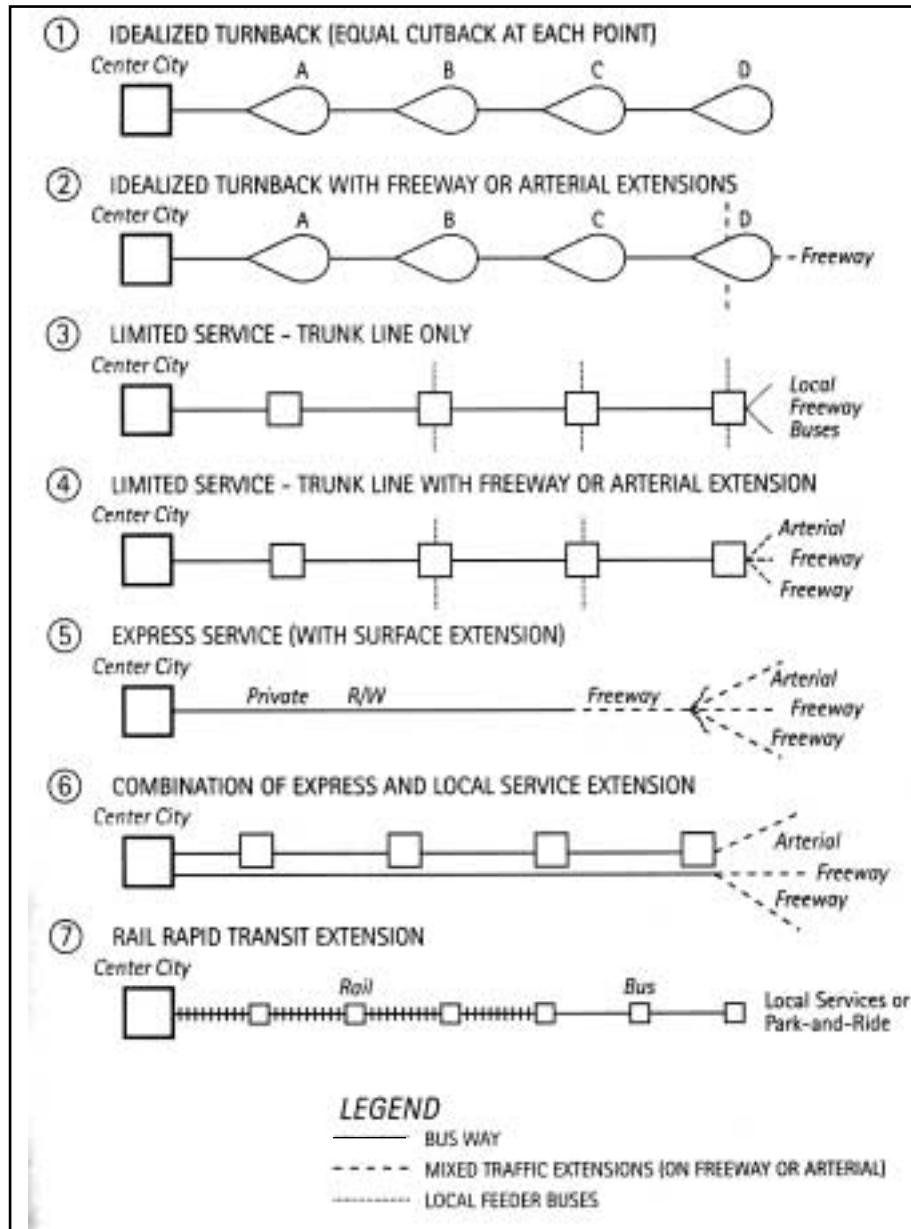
① IDEALIZED TURNBACK (EQUAL CUTBACK AT EACH POINT)

Center City

A

B

C

D

② IDEALIZED TURNBACK WITH FREEWAY OR ARTERIAL EXTENSIONS

Center City

A

B

C

D

Freeway

③ LIMITED SERVICE - TRUNK LINE ONLY

Center City

Local Freeway Buses

④ LIMITED SERVICE - TRUNK LINE WITH FREEWAY OR ARTERIAL EXTENSION

Center City

Arterial

Freeway

Freeway

⑤ EXPRESS SERVICE (WITH SURFACE EXTENSION)

Center City

Private R/W

Freeway

Arterial

Freeway

Freeway

⑥ COMBINATION OF EXPRESS AND LOCAL SERVICE EXTENSION

Center City

Arterial

Freeway

Freeway

⑦ RAIL RAPID TRANSIT EXTENSION

Center City

Rail

Bus

Local Services or Park-and-Ride

LEGEND

BUS WAY

MIXED TRAFFIC EXTENSIONS (ON FREEWAY OR ARTERIAL)

LOCAL FEEDER BUSES